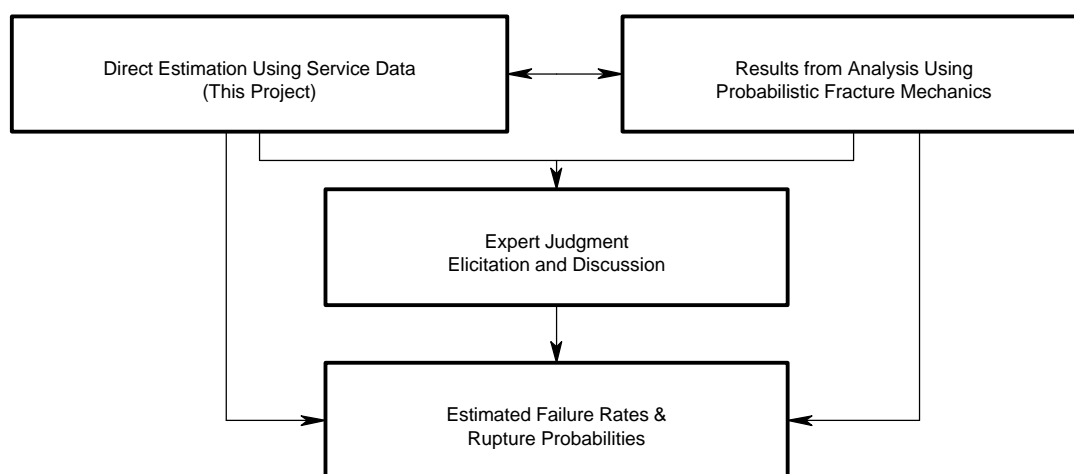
Direct Estimation Using Service Data
(This Project)

Results from Analysis Using
Probabilistic Fracture Mechanics

Expert Judgment
Elicitation and Discussion

Estimated Failure Rates &
Rupture Probabilities